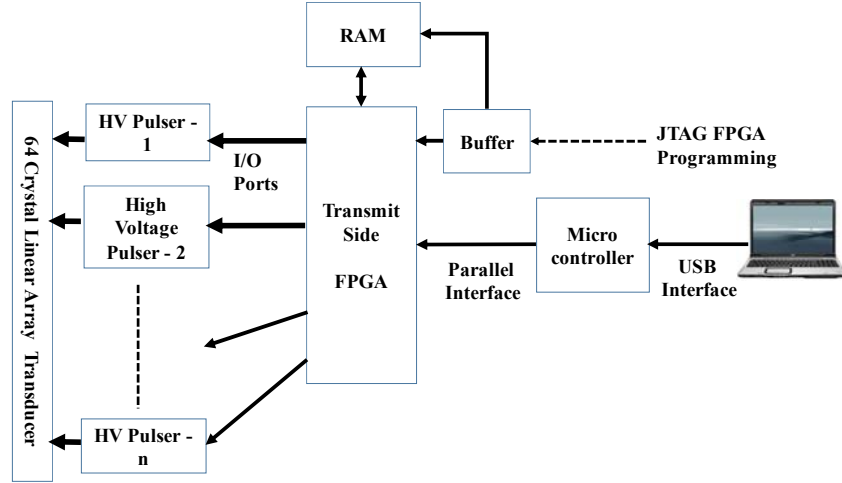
RAM

64 Crystal Linear Array Transducer

HV Pulser - 1

I/O Ports

High Voltage Pulser - 2

Transmit Side

FPGA

Buffer

JTAG FPGA Programming

Micro controller

Parallel Interface

USB Interface

HV Pulser - n